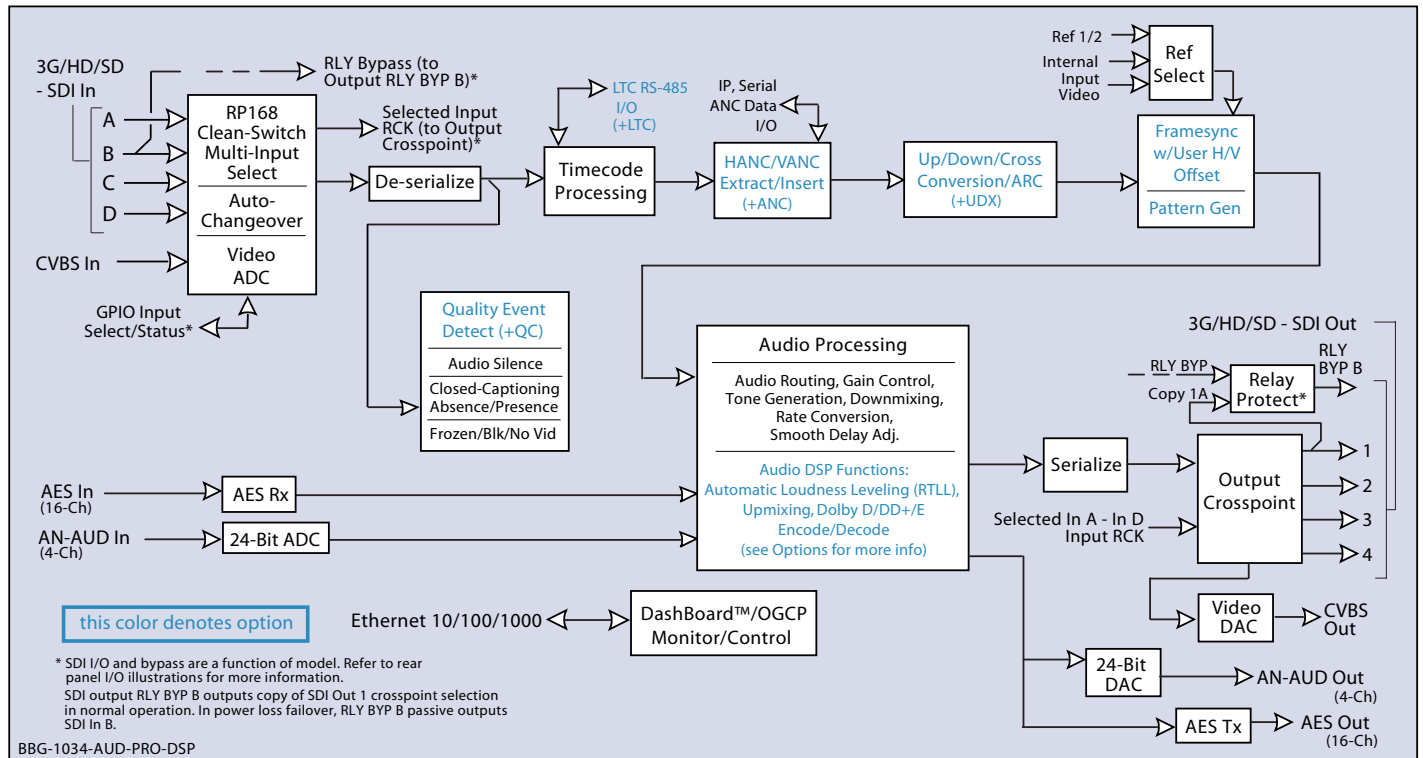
3G/HD/SD - SDI In

A

B

C

D

RLY Bypass (to Output RLY BYP B)*

RP168 Clean-Switch Multi-Input Select

Auto-Changeover

Video ADC

Selected Input RCK (to Output Crosspoint)*

De-serialize

LTC RS-485 I/O (+LTC)

Timecode Processing

IP, Serial ANC Data I/O

HANC/VANC Extract/Insert (+ANC)

Up/Down/Cross Conversion/ARC (+UDX)

Ref 1/2

Internal Input Video

Ref Select

Framesync w/User H/V Offset

Pattern Gen

CVBS In

GPIO Input Select/Status*

Quality Event Detect (+QC)

Audio Silence

Closed-Captioning Absence/Presence

Frozen/Blk/No Vid

Audio Processing

Audio Routing, Gain Control, Tone Generation, Downmixing, Rate Conversion, Smooth Delay Adj.

Audio DSP Functions: Automatic Loudness Leveling (RTLL), Upmixing, Dolby D/DD+/E Encode/Decode (see Options for more info)

3G/HD/SD - SDI Out

RLY BYP

Copy 1A

Relay Protect*

RLY BYP B

Serialize

Output Crosspoint

1

2

3

4

Selected In A - In D Input RCK

AES In (16-Ch)

AES Rx

AN-AUD In (4-Ch)

24-Bit ADC

this color denotes option

Ethernet 10/100/1000

DashBoard™/OGCP Monitor/Control

Video DAC

CVBS Out

24-Bit DAC

AN-AUD Out (4-Ch)

AES Tx

AES Out (16-Ch)

* SDI I/O and bypass are a function of model. Refer to rear panel I/O illustrations for more information.
SDI output RLY BYP B outputs copy of SDI Out 1 crosspoint selection in normal operation. In power loss failover, RLY BYP B passive outputs SDI In B.

BBG-1034-AUD-PRO-DSP